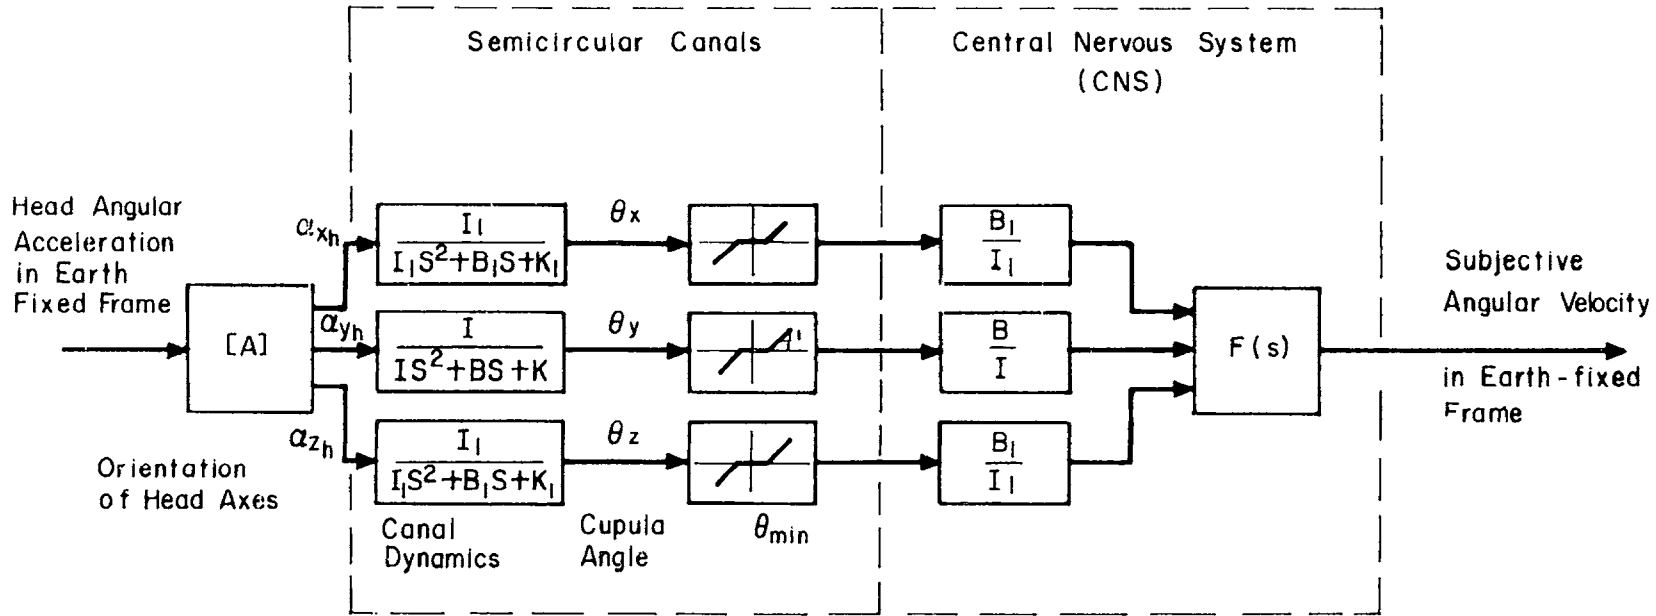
Semicircular Canals

Central Nervous System (CNS)

Head Angular Acceleration in Earth Fixed Frame

[A]

Orientation of Head Axes

$\alpha_{x_h}$

$\alpha_{y_h}$

$\alpha_{z_h}$

$\frac{I_1}{I_1S^2+B_1S+K_1}$

$\frac{I}{IS^2+BS+K}$

$\frac{I_1}{I_1S^2+B_1S+K_1}$

Canal Dynamics

$\theta_x$

$\theta_y$

$\theta_z$

Cupula Angle

$\theta_{min}$

$\frac{B_1}{I_1}$

$\frac{B}{I}$

$\frac{B_1}{I_1}$

F(s)

Subjective Angular Velocity in Earth-fixed Frame